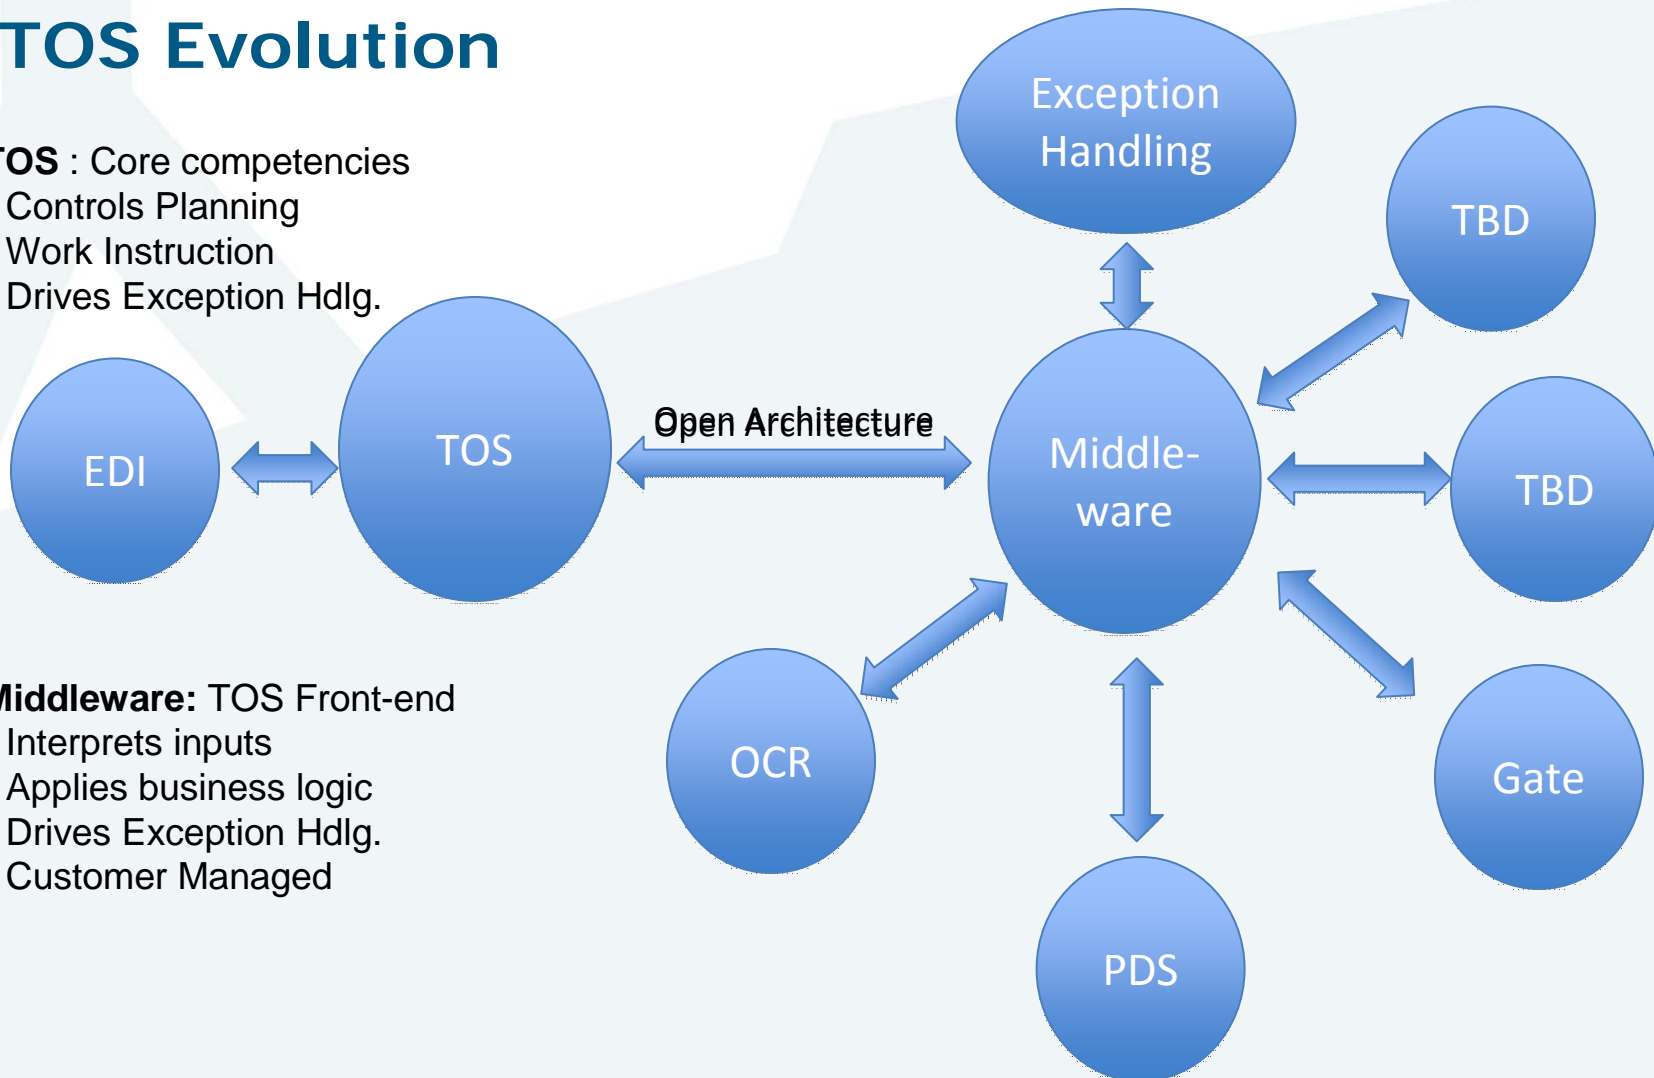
TOS Evolution

TOS : Core competencies
Controls Planning
Work Instruction
Drives Exception Hdlg.

Middleware: TOS Front-end
Interprets inputs
Applies business logic
Drives Exception Hdlg.
Customer Managed

EDI

TOS

Open Architecture

Exception Handling

Middle-ware

TBD

TBD

Gate

PDS

OCR